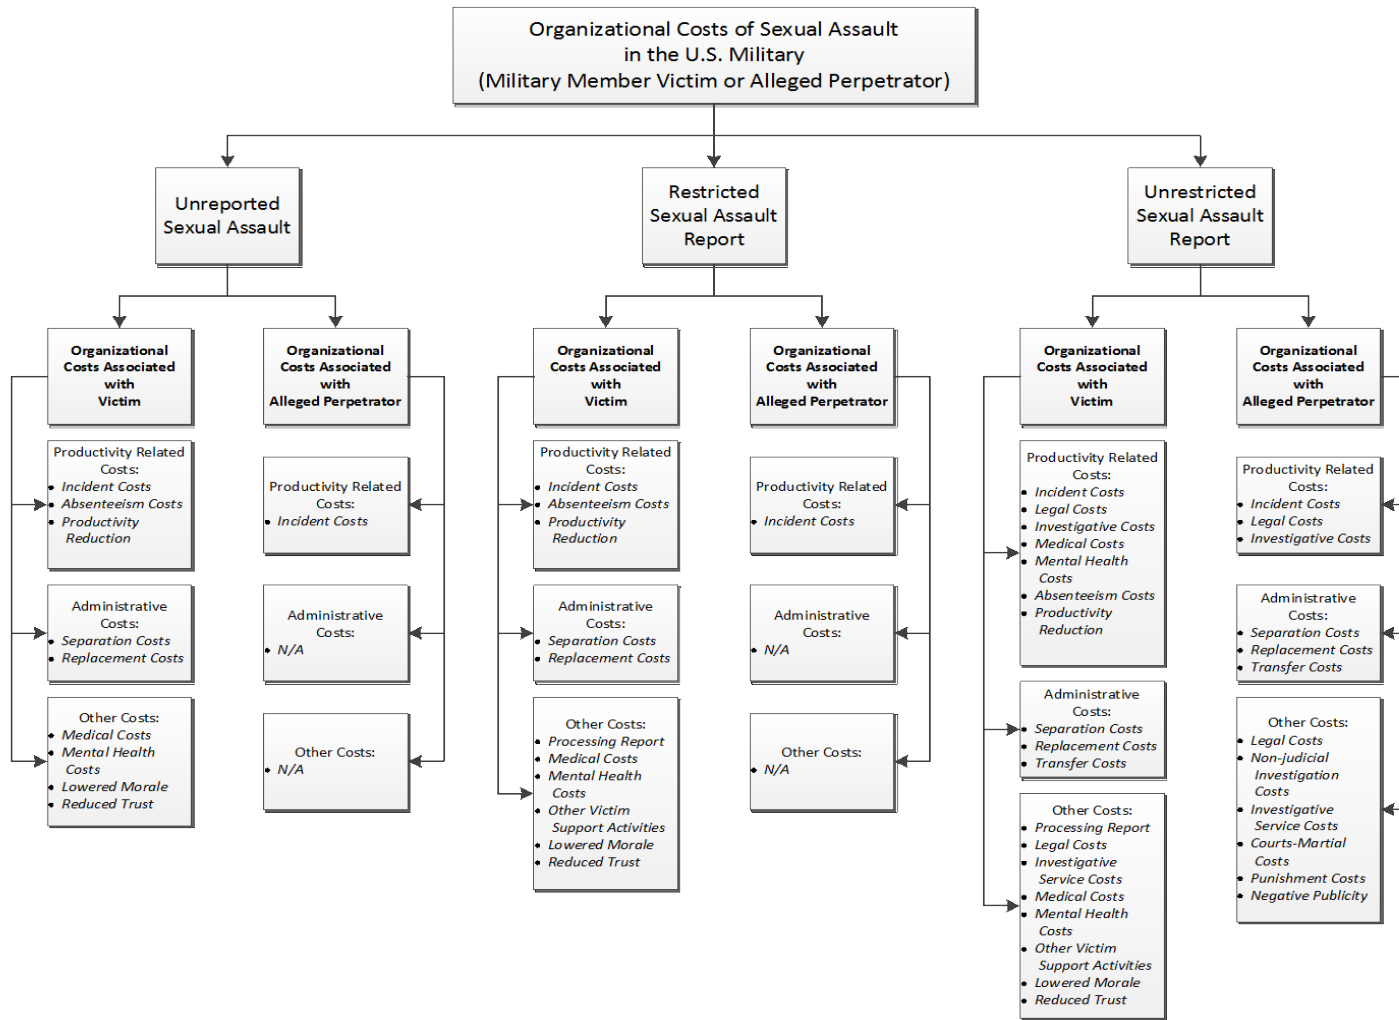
Organizational Costs of Sexual Assault in the U.S. Military (Military Member Victim or Alleged Perpetrator)

Unreported Sexual Assault

Restricted Sexual Assault Report

Unrestricted Sexual Assault Report

Organizational Costs Associated with Victim

Productivity Related Costs:
- Incident Costs
- Absenteeism Costs
- Productivity Reduction

Administrative Costs:
- Separation Costs
- Replacement Costs

Other Costs:
- Medical Costs
- Mental Health Costs
- Lowered Morale
- Reduced Trust

Organizational Costs Associated with Alleged Perpetrator

Productivity Related Costs:
- Incident Costs

Administrative Costs:
- N/A

Other Costs:
- N/A

Organizational Costs Associated with Victim

Productivity Related Costs:
- Incident Costs
- Absenteeism Costs
- Productivity Reduction

Administrative Costs:
- Separation Costs
- Replacement Costs

Other Costs:
- Processing Report
- Medical Costs
- Mental Health Costs
- Other Victim Support Activities
- Lowered Morale
- Reduced Trust

Organizational Costs Associated with Alleged Perpetrator

Productivity Related Costs:
- Incident Costs

Administrative Costs:
- N/A

Other Costs:
- N/A

Organizational Costs Associated with Victim

Productivity Related Costs:
- Incident Costs
- Legal Costs
- Investigative Costs
- Medical Costs
- Mental Health Costs
- Absenteeism Costs
- Productivity Reduction

Administrative Costs:
- Separation Costs
- Replacement Costs
- Transfer Costs

Other Costs:
- Processing Report
- Legal Costs
- Investigative Service Costs
- Medical Costs
- Mental Health Costs
- Other Victim Support Activities
- Lowered Morale
- Reduced Trust

Organizational Costs Associated with Alleged Perpetrator

Productivity Related Costs:
- Incident Costs
- Legal Costs
- Investigative Costs

Administrative Costs:
- Separation Costs
- Replacement Costs
- Transfer Costs

Other Costs:
- Legal Costs
- Non-judicial Investigation Costs
- Investigative Service Costs
- Courts-Martial Costs
- Punishment Costs
- Negative Publicity